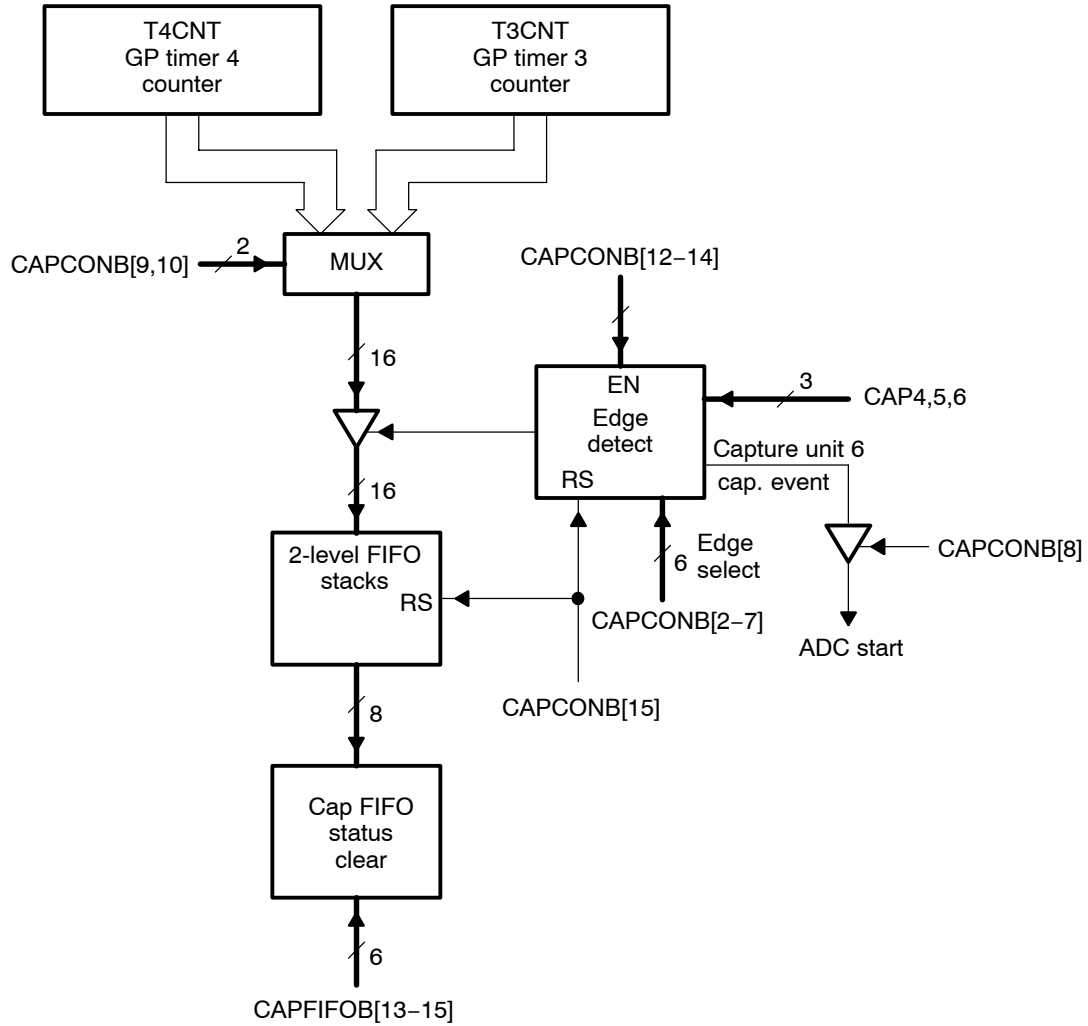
T4CNT
GP timer 4
counter

T3CNT
GP timer 3
counter

CAPCONB[9,10]
2
MUX

CAPCONB[12−14]

16

EN
Edge
detect
RS

3
CAP4,5,6

Capture unit 6
cap. event

16

2-level FIFO
stacks
RS

6
Edge
select

CAPCONB[8]

CAPCONB[2−7]

ADC start

8

CAPCONB[15]

Cap FIFO
status
clear

6

CAPFIFOB[13−15]